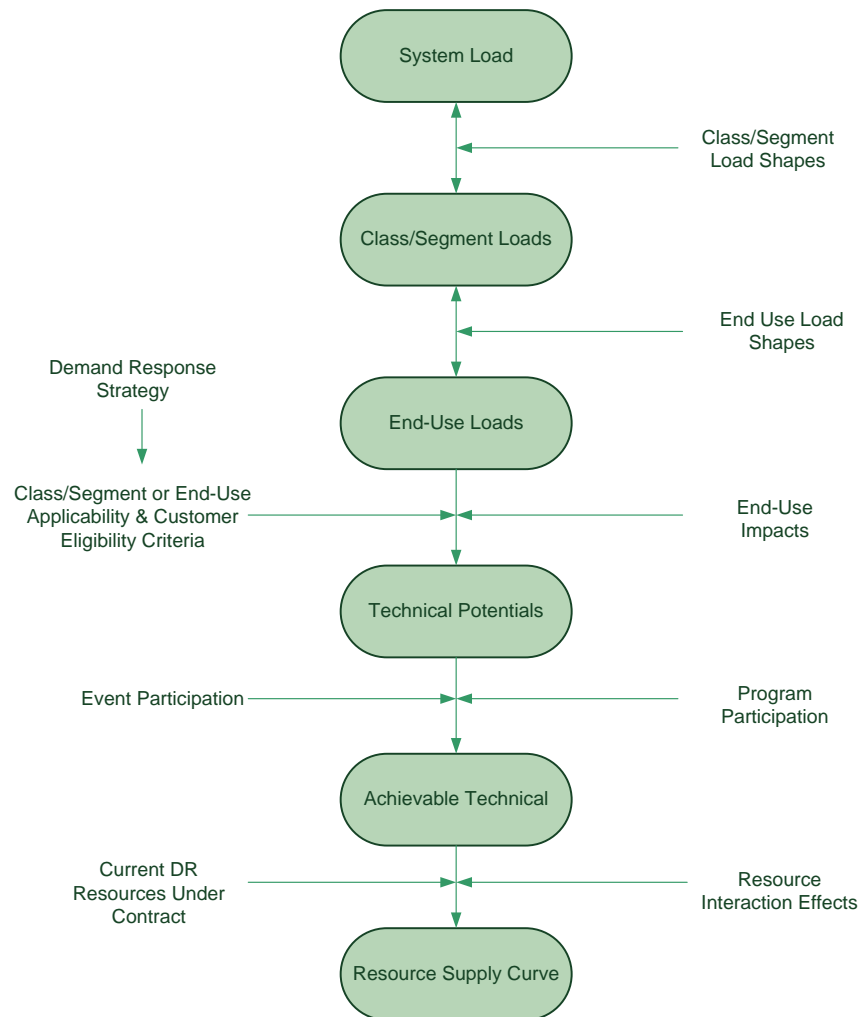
System Load

Class/Segment Load Shapes

Class/Segment Loads

End Use Load Shapes

Demand Response Strategy

End-Use Loads

Class/Segment or End-Use Applicability & Customer Eligibility Criteria

End-Use Impacts

Technical Potentials

Event Participation

Program Participation

Achievable Technical

Current DR Resources Under Contract

Resource Interaction Effects

Resource Supply Curve